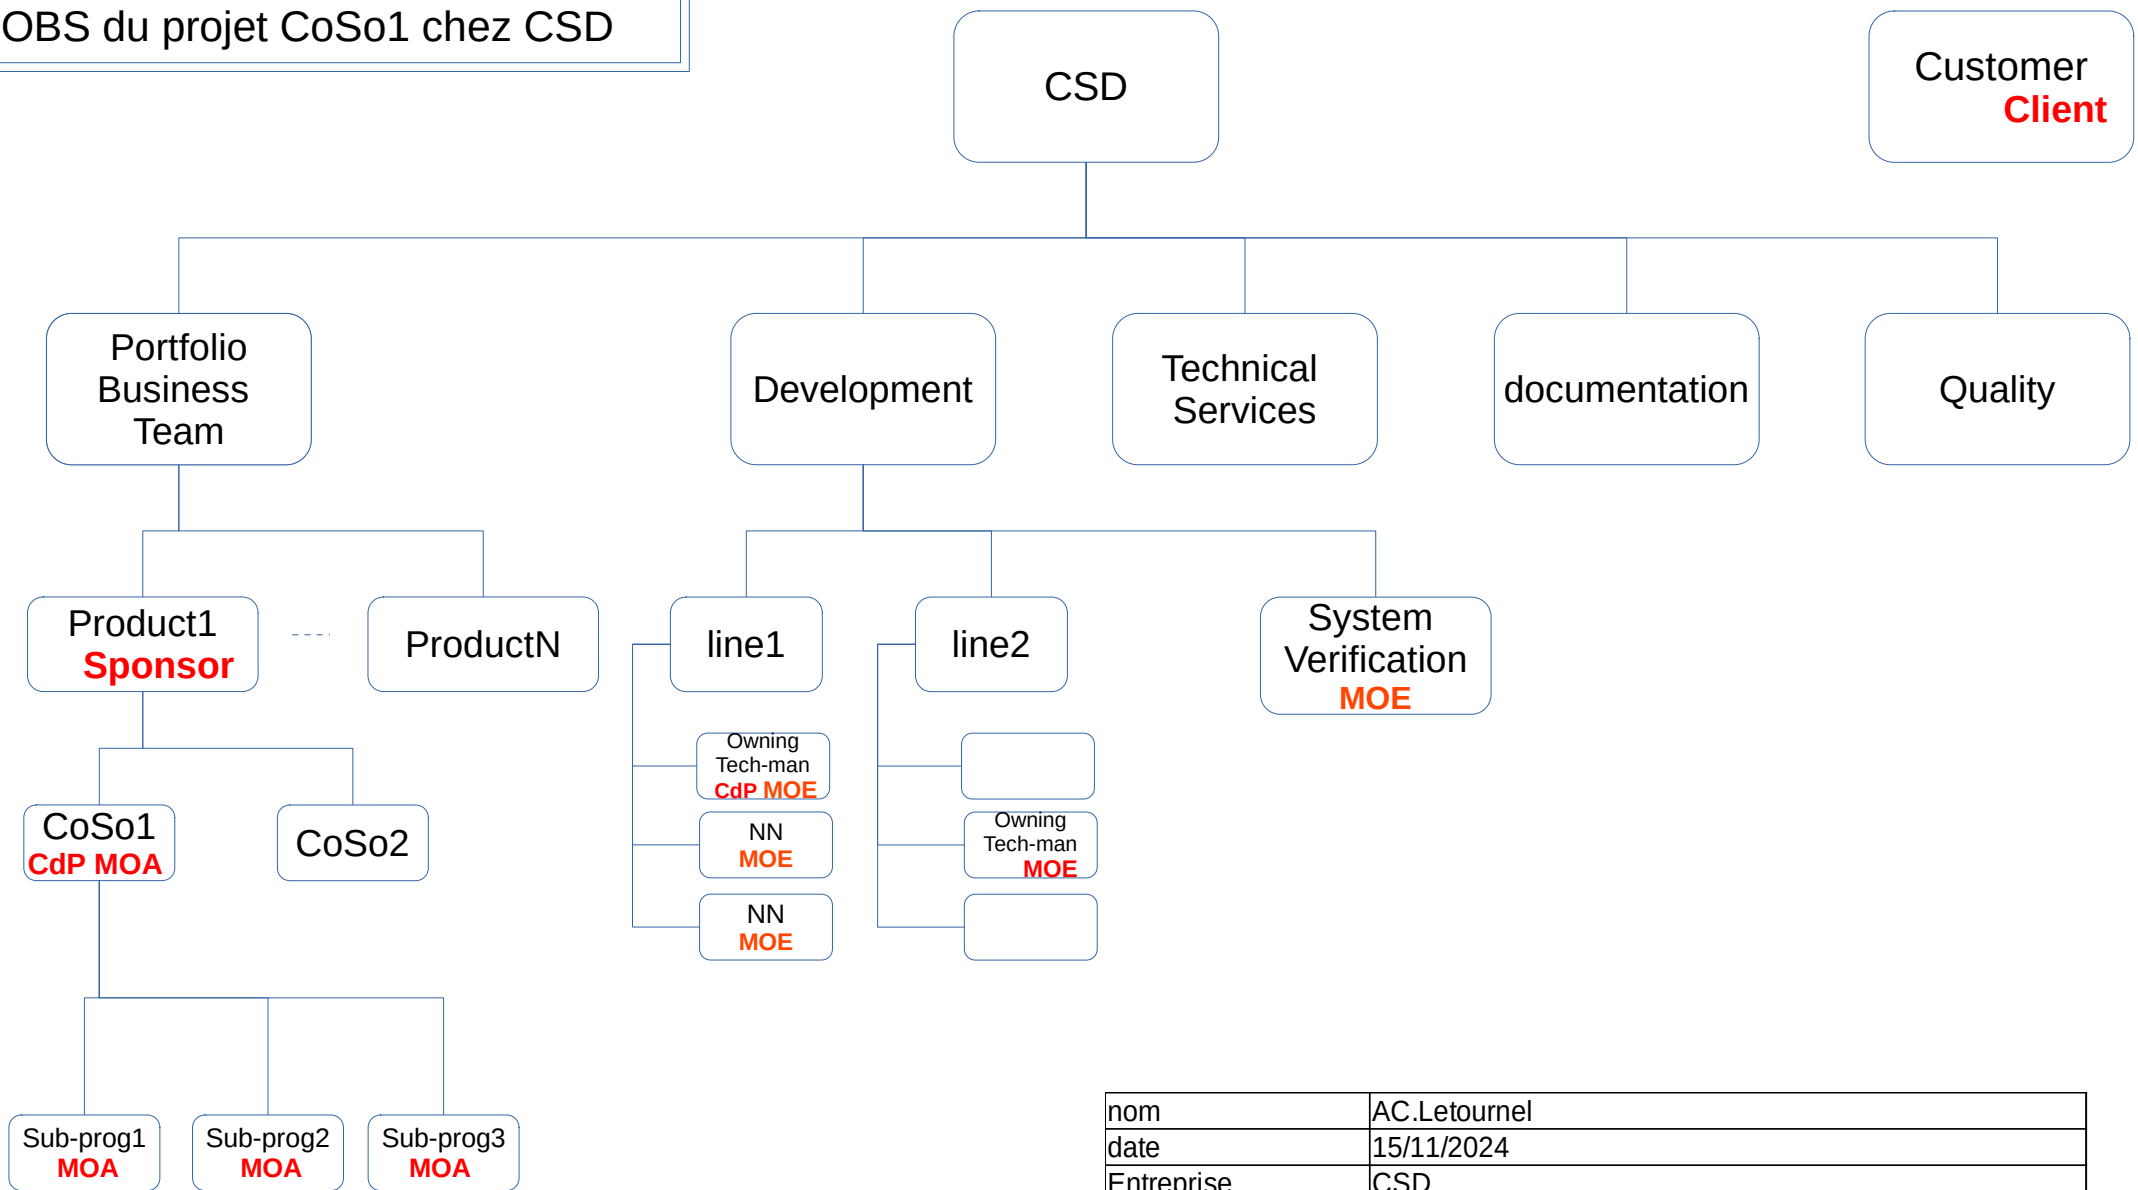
OBS du projet CoSo1 chez CSD

CSD

Customer
Client

Portfolio Business Team

Development

Technical Services

documentation

Quality

Product1
Sponsor

ProductN

line1

line2

System Verification
MOE

Owning Tech-man
CdP MOE

NN
MOE

NN
MOE

Owning Tech-man
MOE

CoSo1
CdP MOA

CoSo2

Sub-prog1
MOA

Sub-prog2
MOA

Sub-prog3
MOA

| nom | AC.Letournel |
|---|---|
| date | 15/11/2024 |
| Entreprise | CSD |